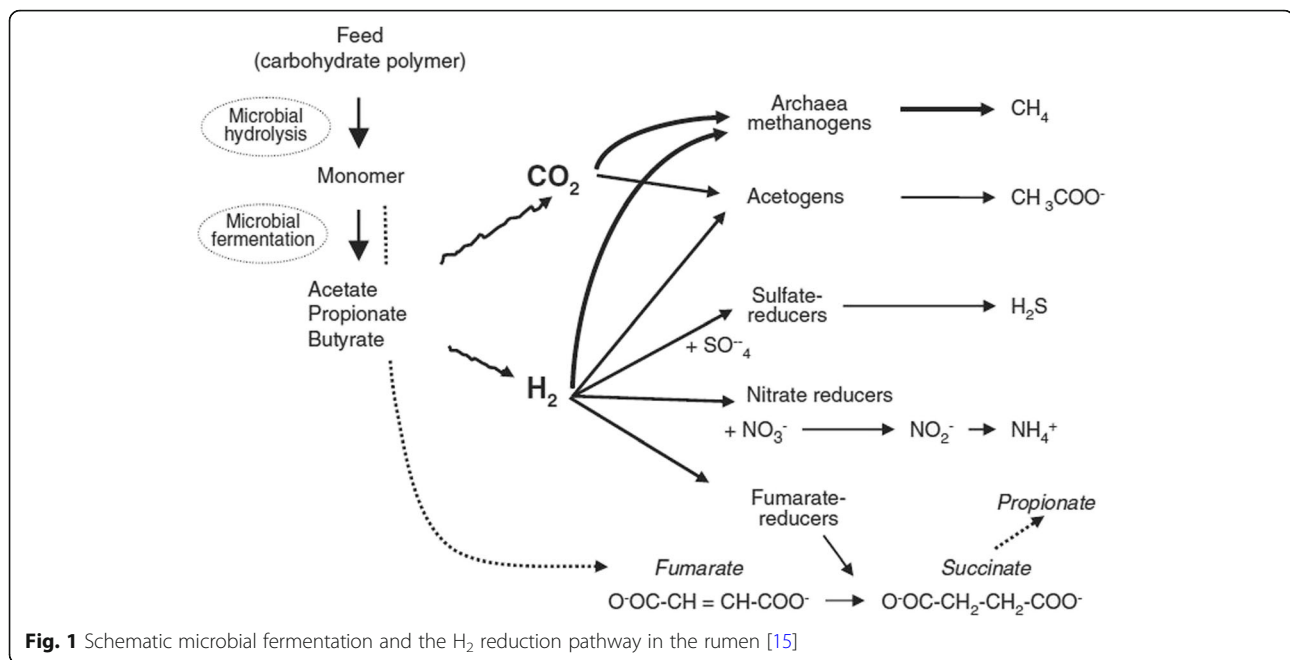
Feed
(carbohydrate polymer)

Microbial hydrolysis

Monomer

Microbial fermentation

Acetate
Propionate
Butyrate

$CO_2$

$H_2$

Archaea methanogens

$CH_4$

Acetogens

$CH_3COO^-$

Sulfate-reducers

$+ SO^{--}_4$

$H_2S$

Nitrate reducers

$+ NO_3^-$

$NO_2^-$

$NH_4^+$

Fumarate-reducers

Propionate

Fumarate

Succinate

$O^-OC\text{-}CH = CH\text{-}COO^-$

$O^-OC\text{-}CH_2\text{-}CH_2\text{-}COO^-$

**Fig. 1** Schematic microbial fermentation and the $H_2$ reduction pathway in the rumen [15]